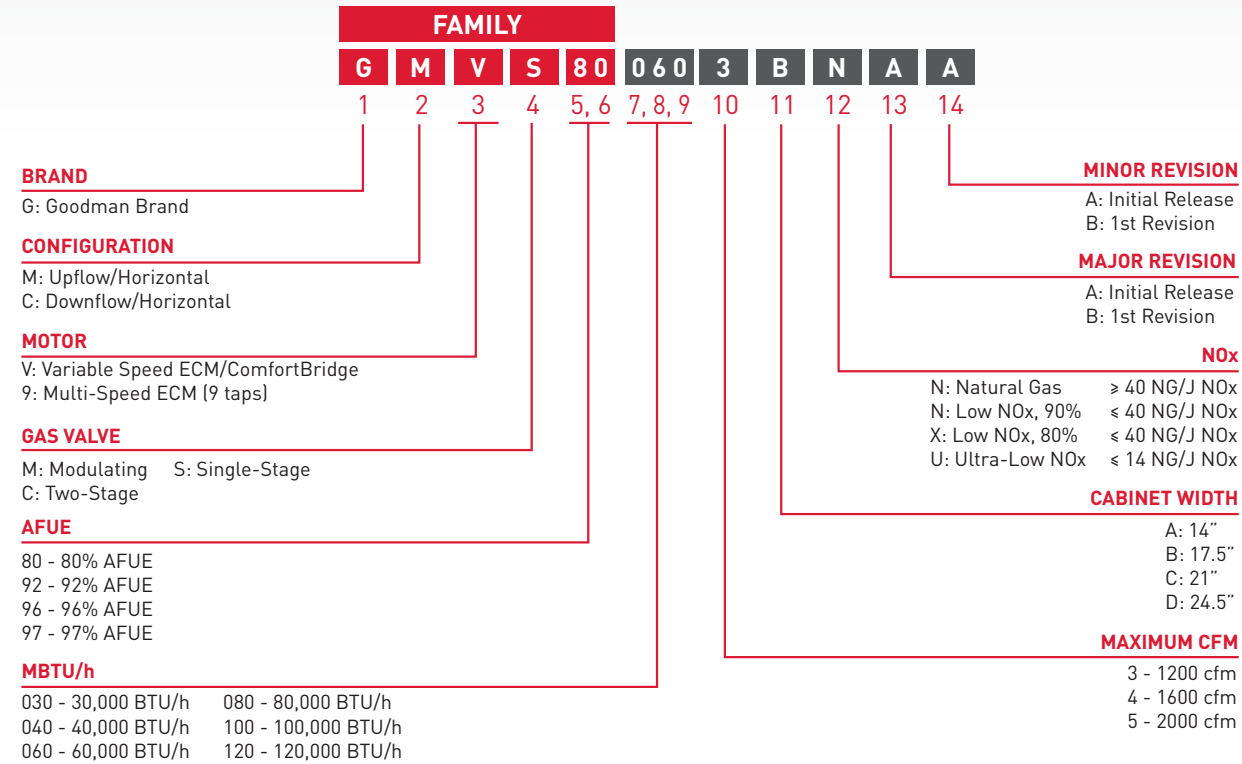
FAMILY

G M V S 80 060 3 B N A A

1 2 3 4 5, 6 7, 8, 9 10 11 12 13 14

BRAND
G: Goodman Brand

CONFIGURATION
M: Upflow/Horizontal
C: Downflow/Horizontal

MOTOR
V: Variable Speed ECM/ComfortBridge
9: Multi-Speed ECM (9 taps)

GAS VALVE
M: Modulating S: Single-Stage
C: Two-Stage

AFUE
80 - 80% AFUE
92 - 92% AFUE
96 - 96% AFUE
97 - 97% AFUE

MBTU/h
030 - 30,000 BTU/h
040 - 40,000 BTU/h
060 - 60,000 BTU/h
080 - 80,000 BTU/h
100 - 100,000 BTU/h
120 - 120,000 BTU/h

MINOR REVISION
A: Initial Release
B: 1st Revision

MAJOR REVISION
A: Initial Release
B: 1st Revision

NOx
N: Natural Gas ≥ 40 NG/J NOx
N: Low NOx, 90% ≤ 40 NG/J NOx
X: Low NOx, 80% ≤ 40 NG/J NOx
U: Ultra-Low NOx ≤ 14 NG/J NOx

CABINET WIDTH
A: 14"
B: 17.5"
C: 21"
D: 24.5"

MAXIMUM CFM
3 - 1200 cfm
4 - 1600 cfm
5 - 2000 cfm